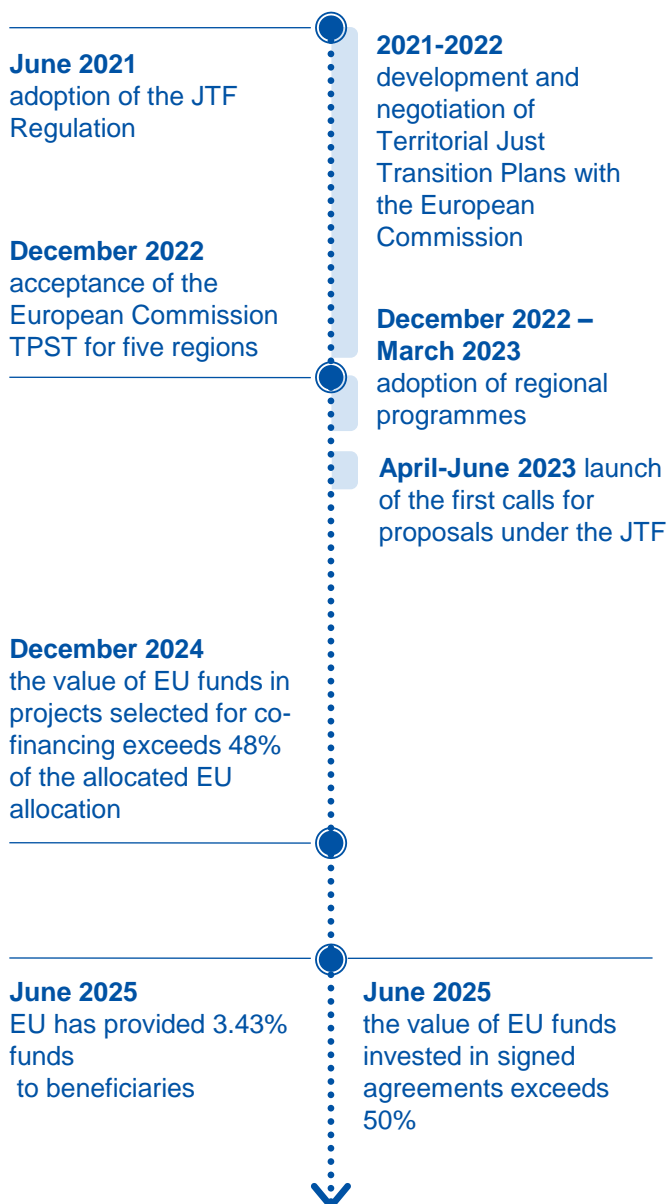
June 2021
adoption of the JTF Regulation

2021-2022
development and negotiation of Territorial Just Transition Plans with the European Commission

December 2022
acceptance of the European Commission TPST for five regions

December 2022 – March 2023
adoption of regional programmes

April-June 2023 launch of the first calls for proposals under the JTF

December 2024
the value of EU funds in projects selected for co-financing exceeds 48% of the allocated EU allocation

June 2025
EU has provided 3.43% funds
to beneficiaries

June 2025
the value of EU funds invested in signed agreements exceeds 50%